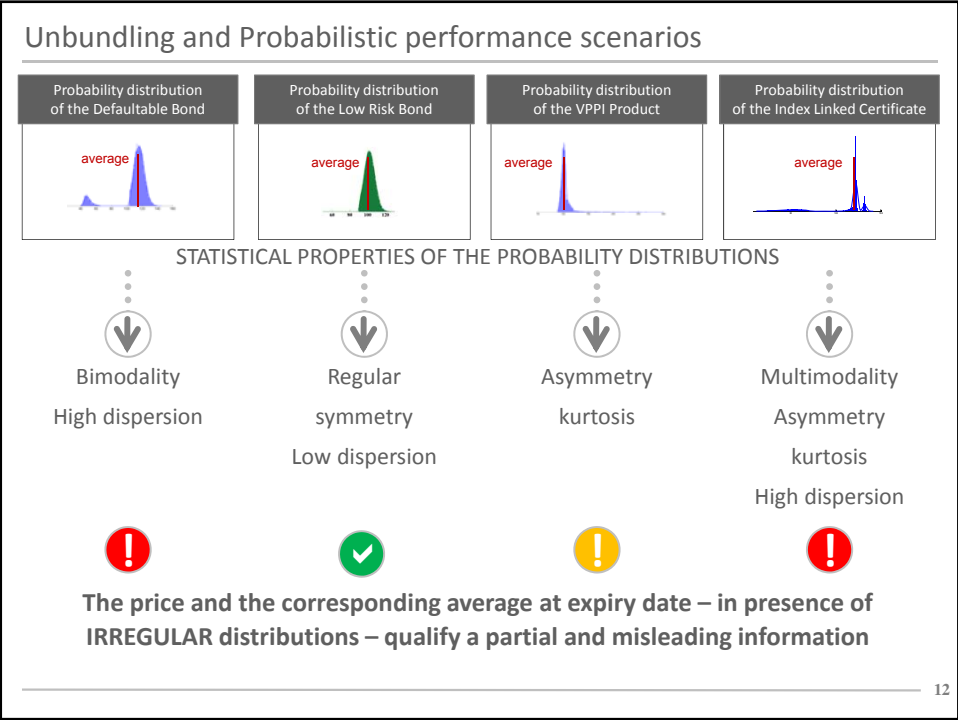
Unbundling and Probabilistic performance scenarios

Probability distribution of the Defaultable Bond

Probability distribution of the Low Risk Bond

Probability distribution of the VPPI Product

Probability distribution of the Index Linked Certificate

average

average

average

average

STATISTICAL PROPERTIES OF THE PROBABILITY DISTRIBUTIONS

Bimodality
High dispersion

Regular
symmetry
Low dispersion

Asymmetry
kurtosis

Multimodality
Asymmetry
kurtosis
High dispersion

The price and the corresponding average at expiry date – in presence of IRREGULAR distributions – qualify a partial and misleading information

12